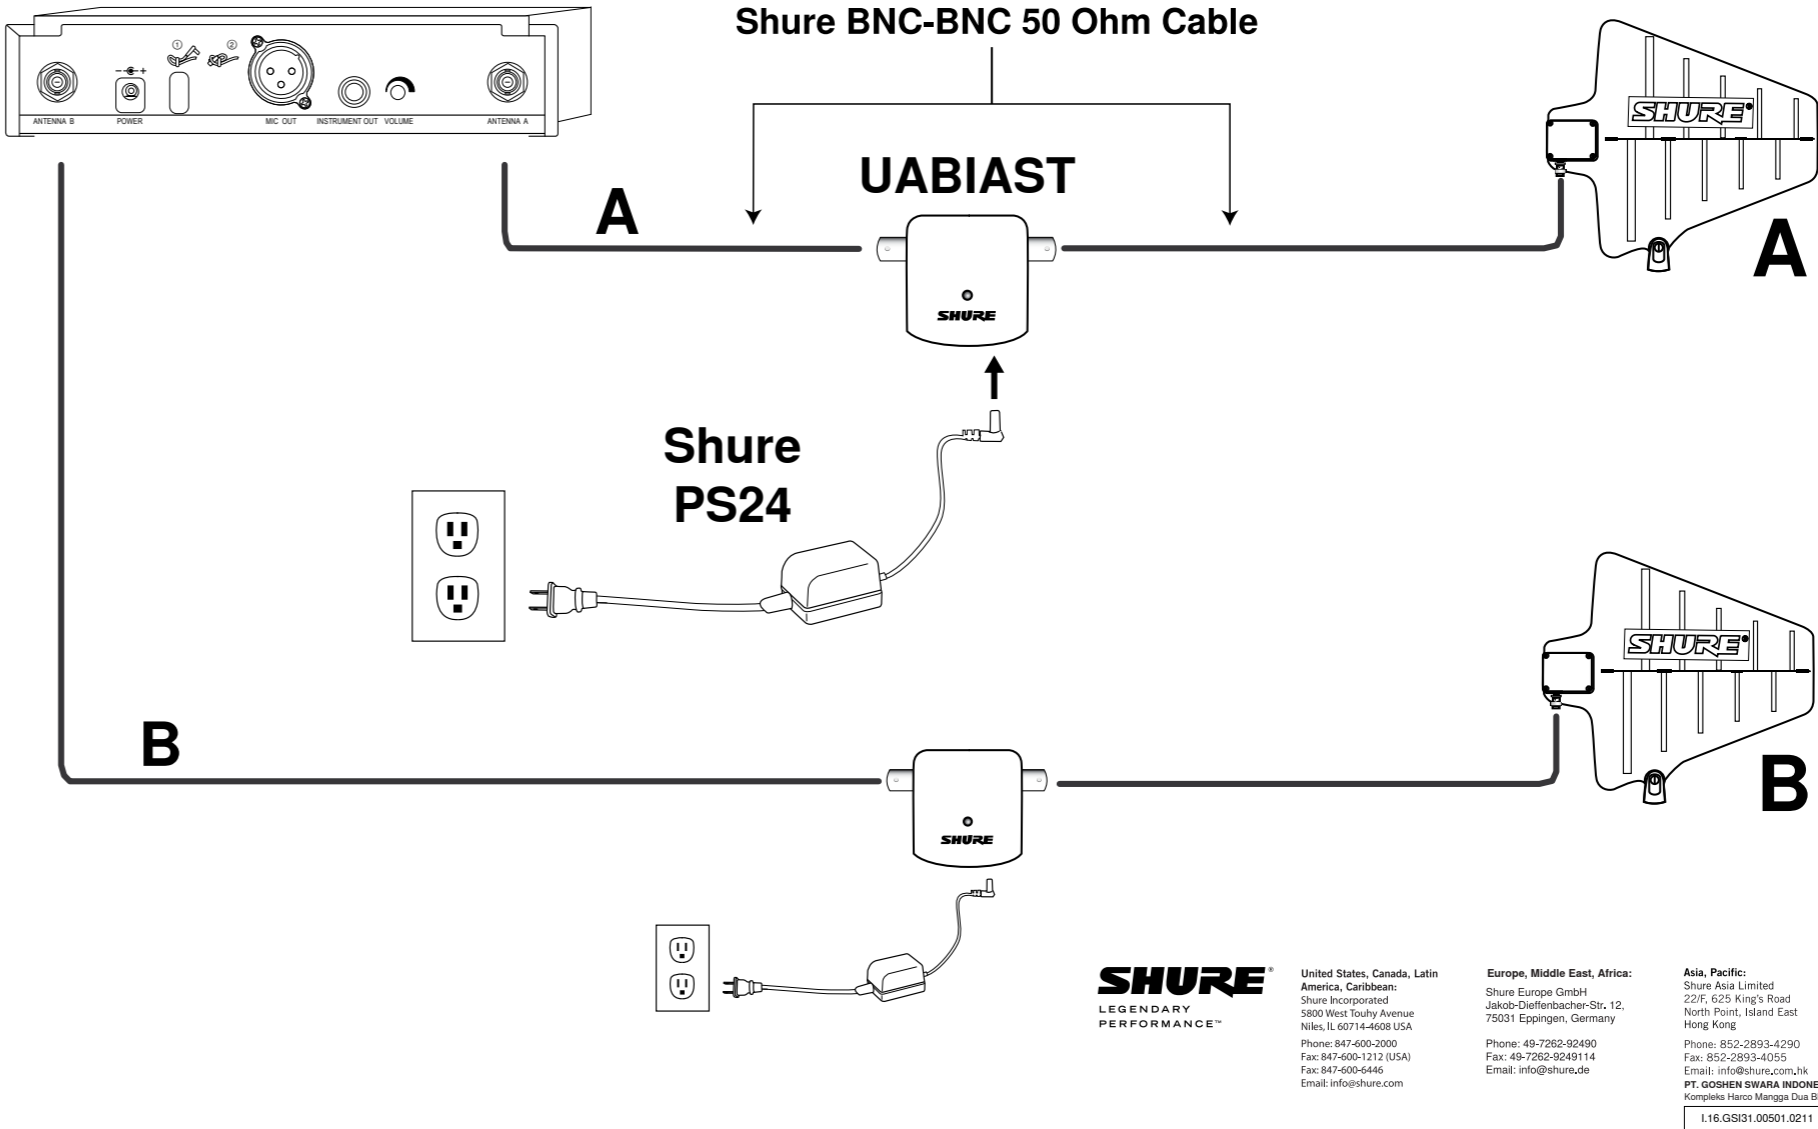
Shure BNC-BNC 50 Ohm Cable

ANTENNA B POWER MIC OUT INSTRUMENT OUT VOLUME ANTENNA A

UABIAST

A

SHURE

SHURE

A

Shure PS24

SHURE

B

SHURE

B

SHURE LEGENDARY PERFORMANCE™

United States, Canada, Latin America, Caribbean:
Shure Incorporated
5800 West Touhy Avenue
Niles, IL 60714-4608 USA
Phone: 847-600-2000
Fax: 847-600-1212 (USA)
Fax: 847-600-6446
Email: info@shure.com

Europe, Middle East, Africa:
Shure Europe GmbH
Jakob-Dieffenbacher-Str. 12,
75031 Eppingen, Germany
Phone: 49-7262-92490
Fax: 49-7262-9249114
Email: info@shure.de

Asia, Pacific:
Shure Asia Limited
22/F, 625 King's Road
North Point, Island East
Hong Kong
Phone: 852-2893-4290
Fax: 852-2893-4055
Email: info@shure.com.hk
PT. GOSHEN SWARA INDONE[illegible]
Kompleks Harco Mangga Dua B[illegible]

I.16.GSI31.00501.0211